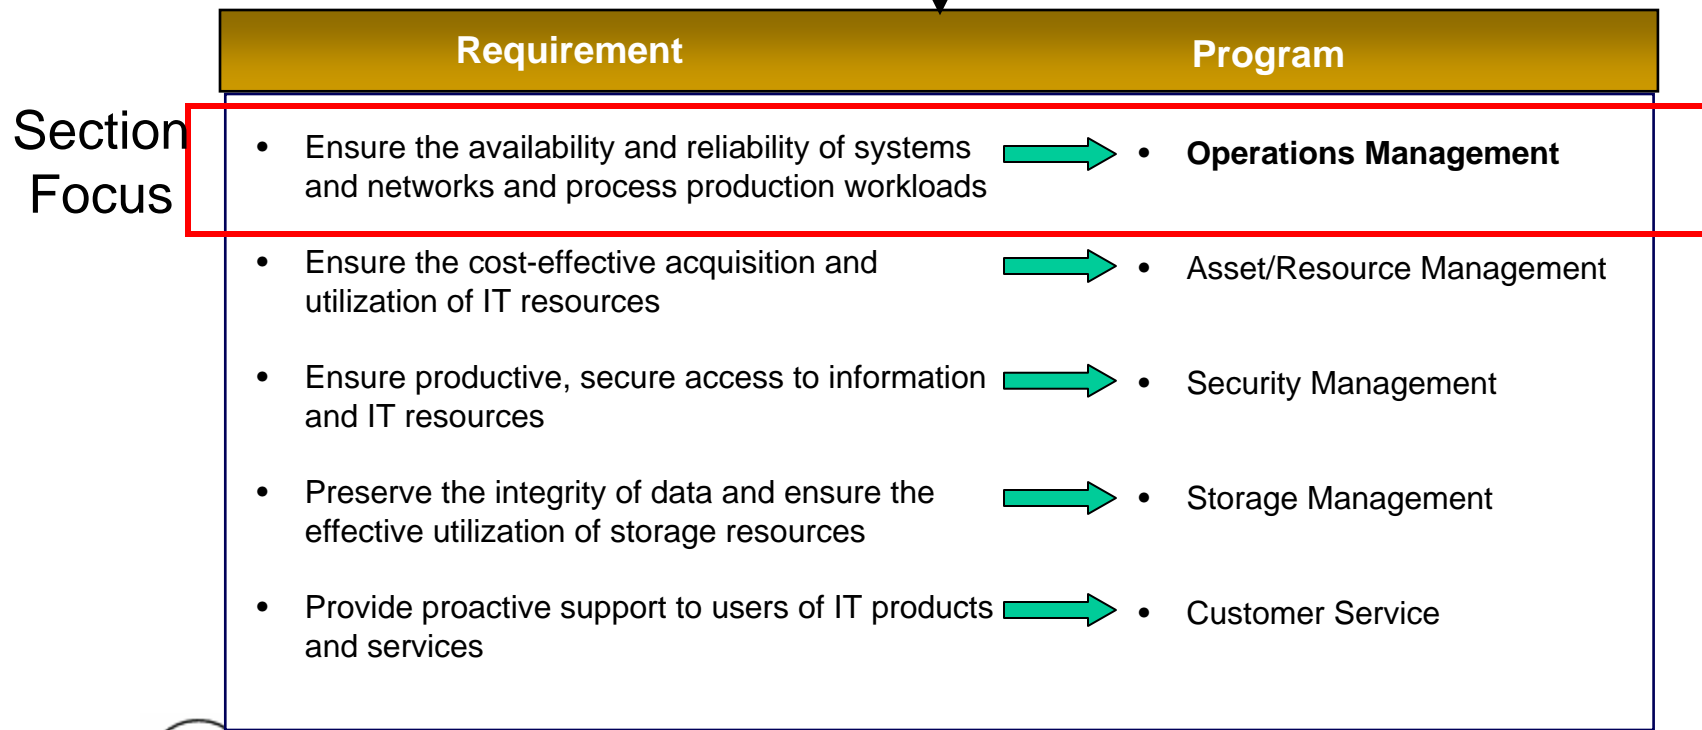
Section Focus

| Requirement | Program |
|---|---|
| • Ensure the availability and reliability of systems and networks and process production workloads | • **Operations Management** |
| • Ensure the cost-effective acquisition and utilization of IT resources | • Asset/Resource Management |
| • Ensure productive, secure access to information and IT resources | • Security Management |
| • Preserve the integrity of data and ensure the effective utilization of storage resources | • Storage Management |
| • Provide proactive support to users of IT products and services | • Customer Service |